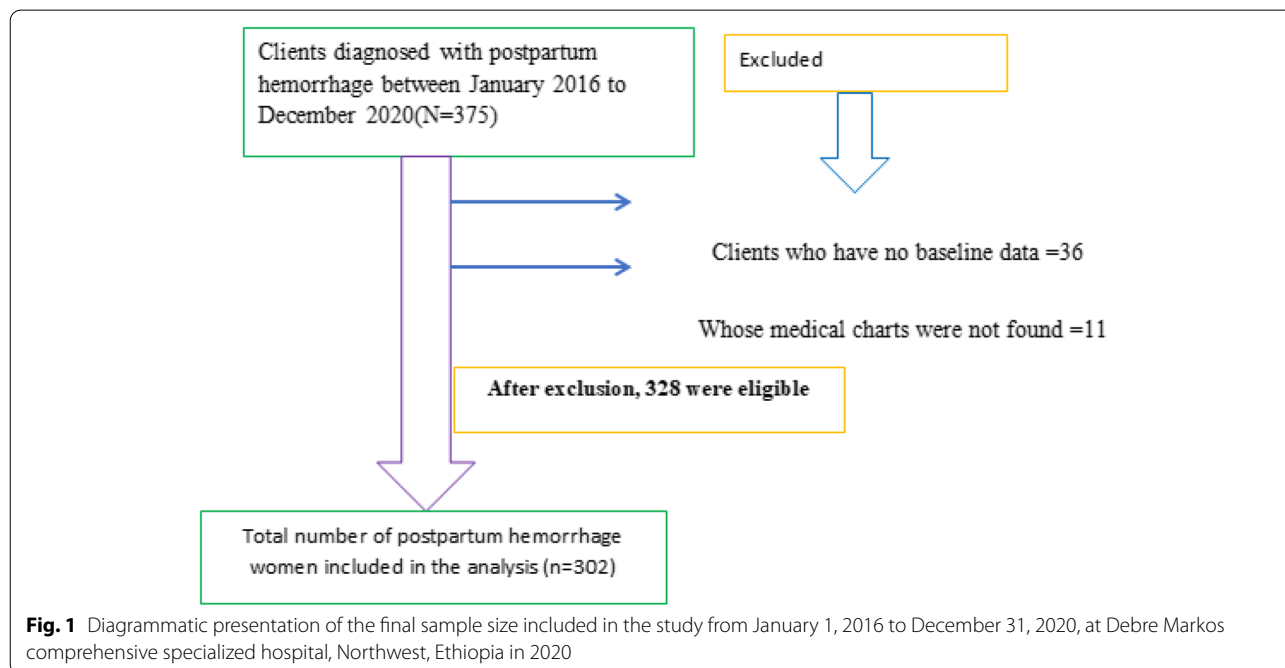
Clients diagnosed with postpartum hemorrhage between January 2016 to December 2020(N=375)

Excluded

Clients who have no baseline data =36

Whose medical charts were not found =11

After exclusion, 328 were eligible

Total number of postpartum hemorrhage women included in the analysis (n=302)

**Fig. 1** Diagrammatic presentation of the final sample size included in the study from January 1, 2016 to December 31, 2020, at Debre Markos comprehensive specialized hospital, Northwest, Ethiopia in 2020